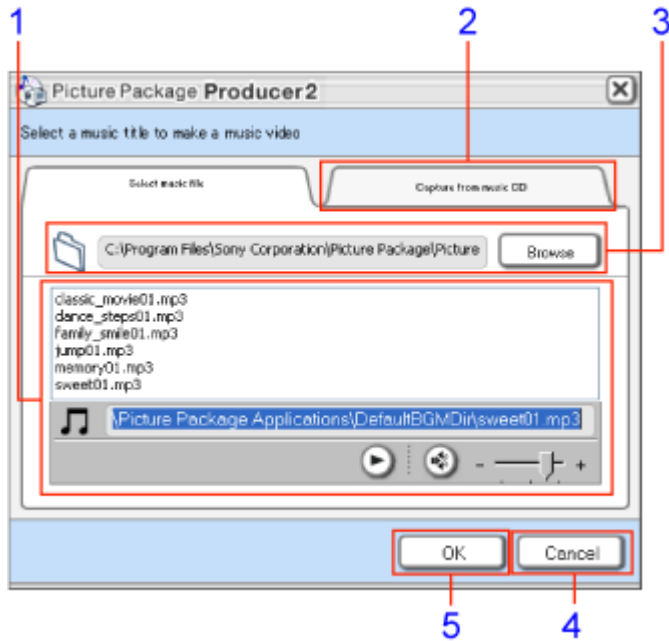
1
2
3
Picture Package Producer2
Select a music title to make a music video
Select music file
Capture from music CD
C:\Program Files\Sony Corporation\Picture Package\Picture
Browse
classic_movie01.mp3
dance_steps01.mp3
family_smile01.mp3
jump01.mp3
memory01.mp3
sweet01.mp3
\Picture Package Applications\DefaultBGMDir\sweet01.mp3
-
+
OK
Cancel
5
4